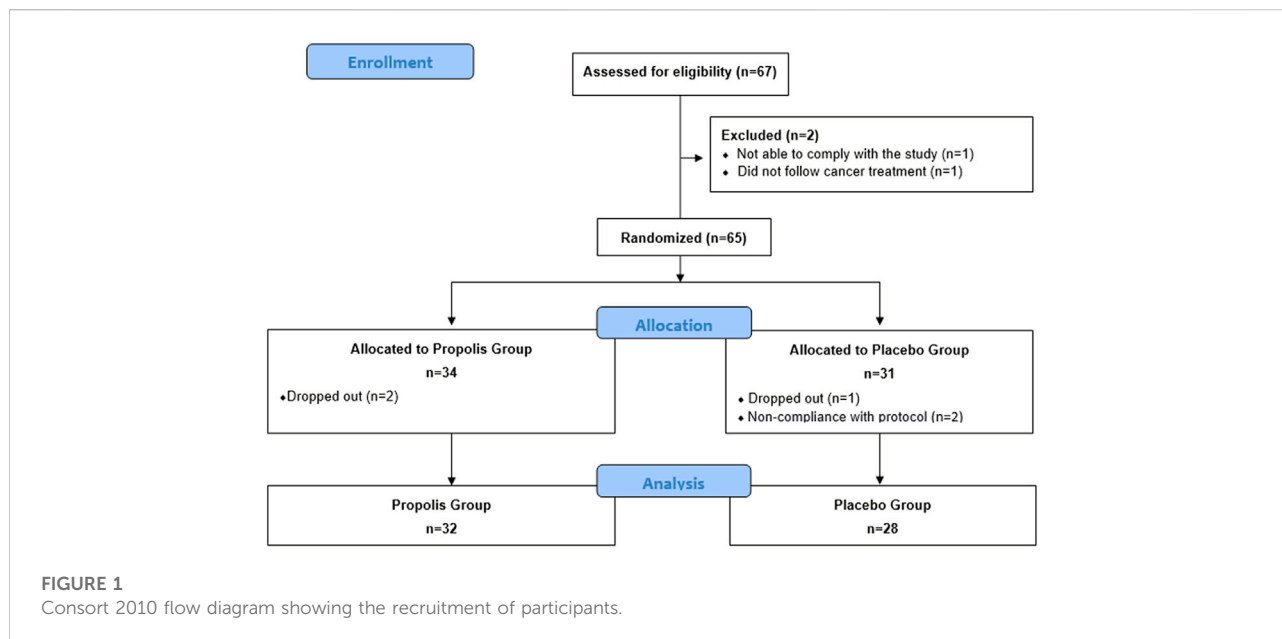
Enrollment

Assessed for eligibility (n=67)

Excluded (n=2)
• Not able to comply with the study (n=1)
• Did not follow cancer treatment (n=1)

Randomized (n=65)

Allocation

Allocated to Propolis Group
n=34
•Dropped out (n=2)

Allocated to Placebo Group
n=31
• Dropped out (n=1)
• Non-compliance with protocol (n=2)

Analysis

Propolis Group
n=32

Placebo Group
n=28

FIGURE 1
Consort 2010 flow diagram showing the recruitment of participants.